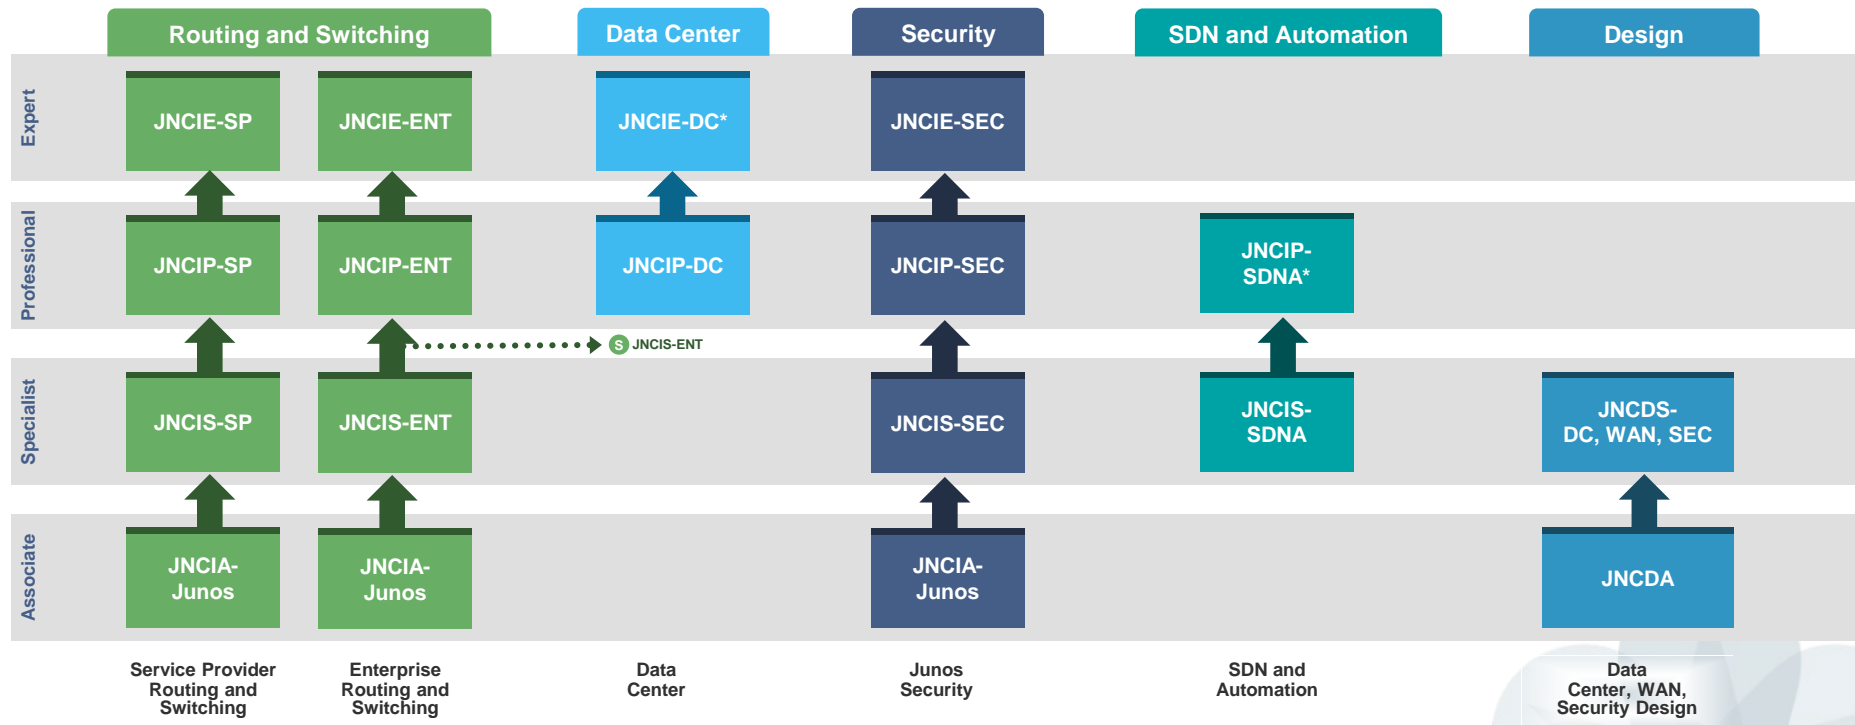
Routing and Switching

Data Center

Security

SDN and Automation

Design

Expert

JNCIE-SP

JNCIE-ENT

JNCIE-DC*

JNCIE-SEC

Professional

JNCIP-SP

JNCIP-ENT

JNCIP-DC

JNCIP-SEC

JNCIP-SDNA*

S JNCIS-ENT

Specialist

JNCIS-SP

JNCIS-ENT

JNCIS-SEC

JNCIS-SDNA

JNCDS-DC, WAN, SEC

Associate

JNCIA-Junos

JNCIA-Junos

JNCIA-Junos

JNCDA

Service Provider Routing and Switching

Enterprise Routing and Switching

Data Center

Junos Security

SDN and Automation

Data Center, WAN, Security Design